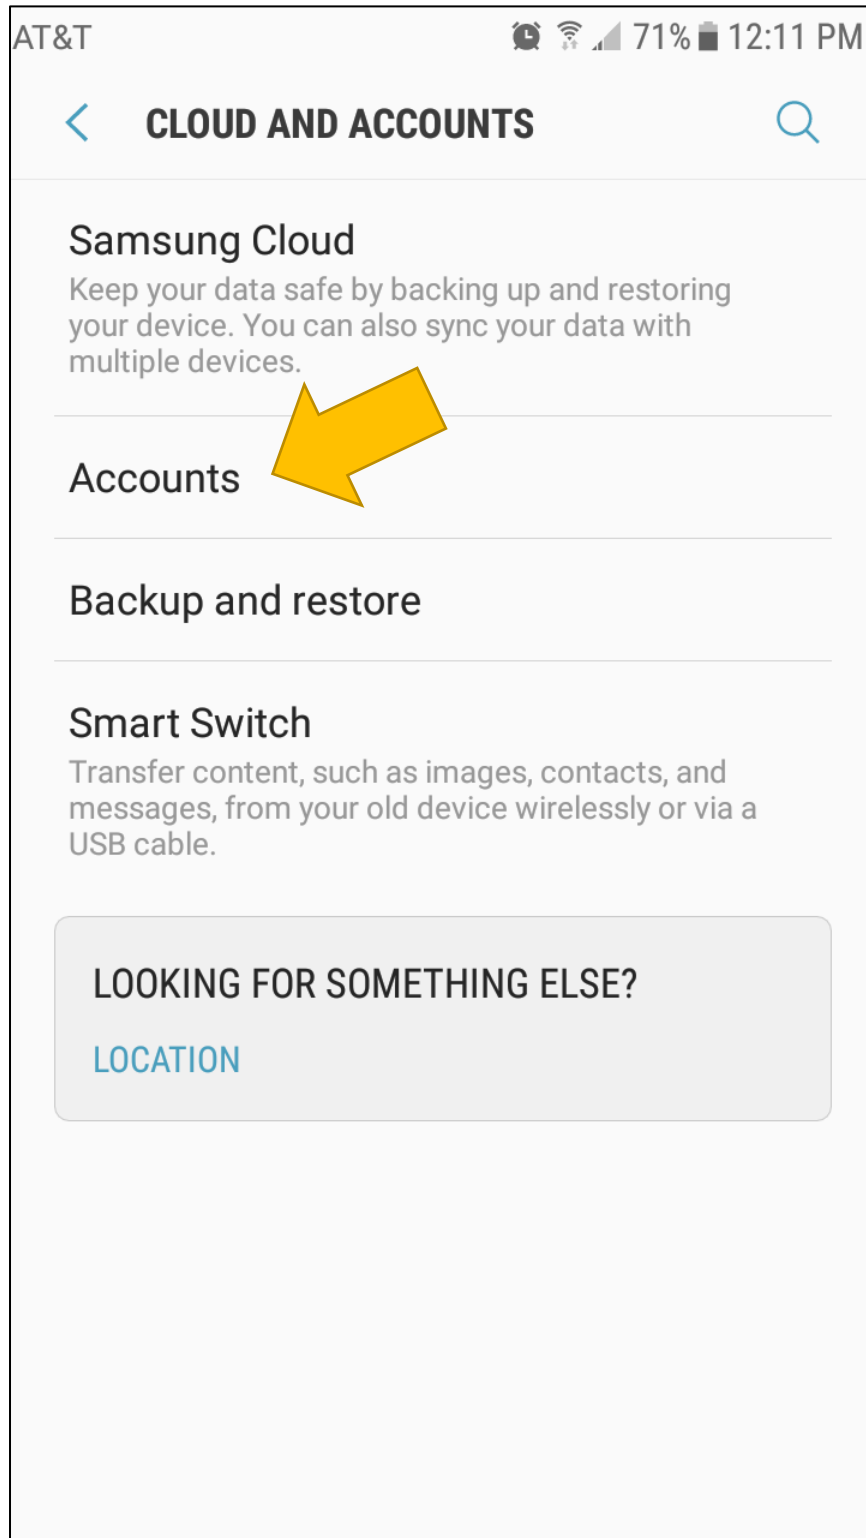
AT&T 71% 12:11 PM

CLOUD AND ACCOUNTS

Samsung Cloud
Keep your data safe by backing up and restoring your device. You can also sync your data with multiple devices.

Accounts

Backup and restore

Smart Switch
Transfer content, such as images, contacts, and messages, from your old device wirelessly or via a USB cable.

LOOKING FOR SOMETHING ELSE?

LOCATION